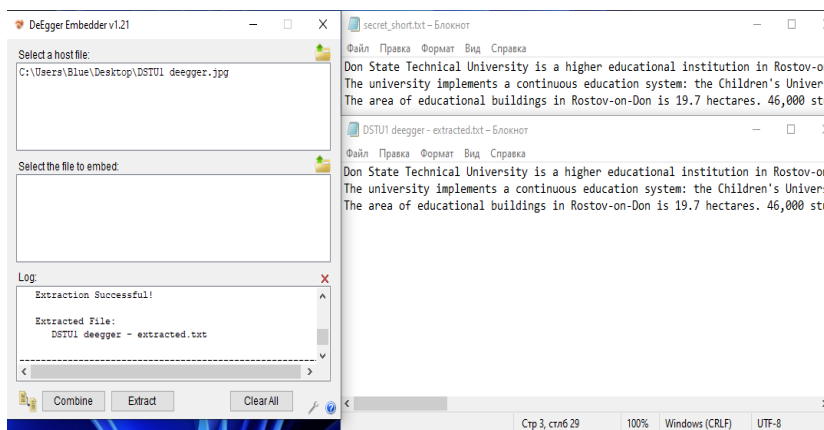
DeEgger Embedder v1.21

Select a host file:

C:\Users\Blue\Desktop\DSTU1 deegger.jpg

Select the file to embed:

Log:

Extraction Successful!

Extracted File:
DSTU1 deegger - extracted.txt

Combine Extract Clear All

secret_short.txt – Блокнот

Файл Правка Формат Вид Справка

Don State Technical University is a higher educational institution in Rostov-o
The university implements a continuous education system: the Children's Univer
The area of educational buildings in Rostov-on-Don is 19.7 hectares. 46,000 st

DSTU1 deegger - extracted.txt – Блокнот

Файл Правка Формат Вид Справка

Don State Technical University is a higher educational institution in Rostov-o
The university implements a continuous education system: the Children's Univers
The area of educational buildings in Rostov-on-Don is 19.7 hectares. 46,000 st

Стр 3, стлб 29 100% Windows (CRLF) UTF-8